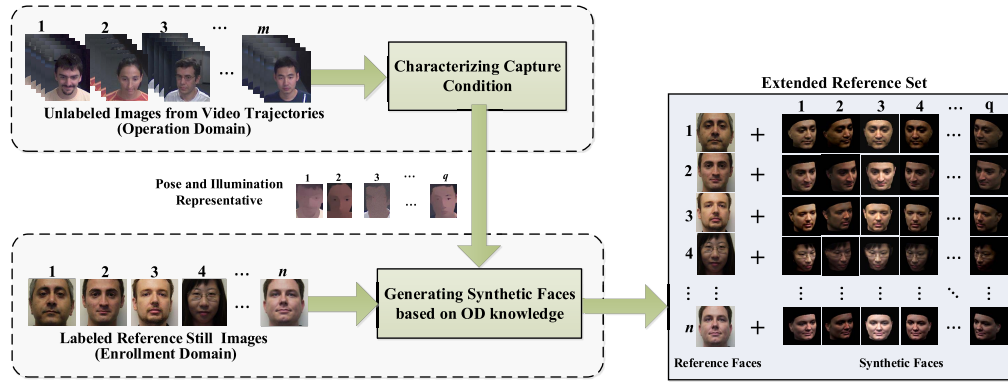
1 2 3 … *m*

Unlabeled Images from Video Trajectories
(Operation Domain)

Characterizing Capture Condition

Pose and Illumination Representative

1 2 3 … *q*

1 2 3 4 … *n*

Labeled Reference Still Images
(Enrollment Domain)

Generating Synthetic Faces based on OD knowledge

Extended Reference Set

| | | | 1 | 2 | 3 | 4 | … | q |
|---|---|---|---|---|---|---|---|---|
| 1 | | + | | | | | … | |
| 2 | | + | | | | | … | |
| 3 | | + | | | | | … | |
| 4 | | + | | | | | … | |
| ⋮ | ⋮ | | ⋮ | ⋮ | ⋮ | ⋮ | ⋱ | ⋮ |
| *n* | | + | | | | | … | |

Reference Faces

Synthetic Faces